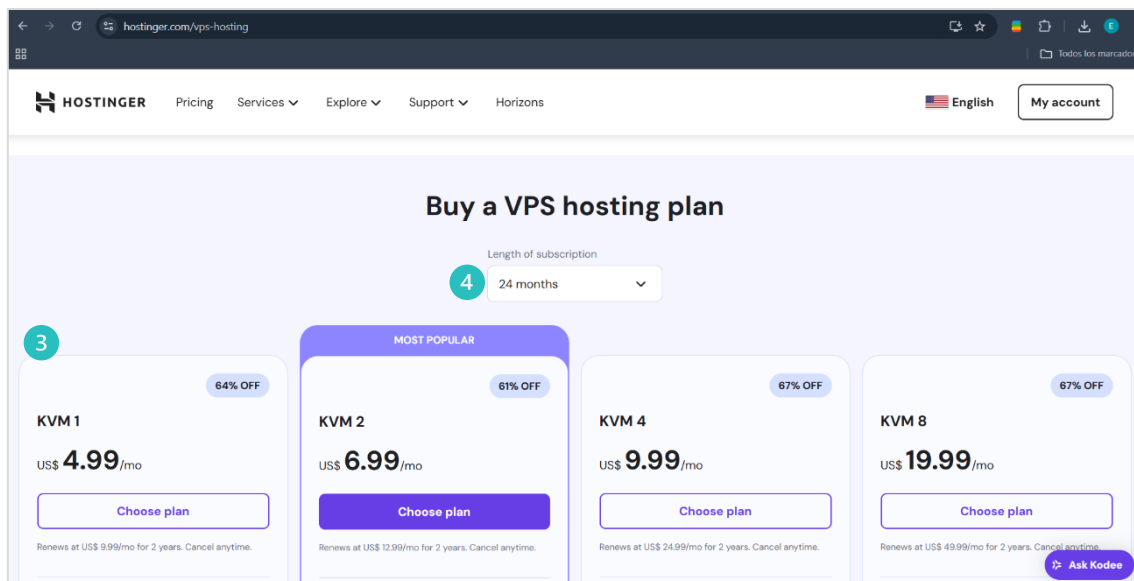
hostinger.com/vps-hosting

Todos los marcado

HOSTINGER Pricing Services Explore Support Horizons

English My account

Buy a VPS hosting plan

Length of subscription

4 24 months

3

MOST POPULAR

64% OFF
KVM 1
US$ 4.99/mo
Choose plan
Renews at US$ 9.99/mo for 2 years. Cancel anytime.

61% OFF
KVM 2
US$ 6.99/mo
Choose plan
Renews at US$ 12.99/mo for 2 years. Cancel anytime.

67% OFF
KVM 4
US$ 9.99/mo
Choose plan
Renews at US$ 24.99/mo for 2 years. Cancel anytime.

67% OFF
KVM 8
US$ 19.99/mo
Choose plan
Renews at US$ 49.99/mo for 2 years. Cancel anytime.

Ask Kodee